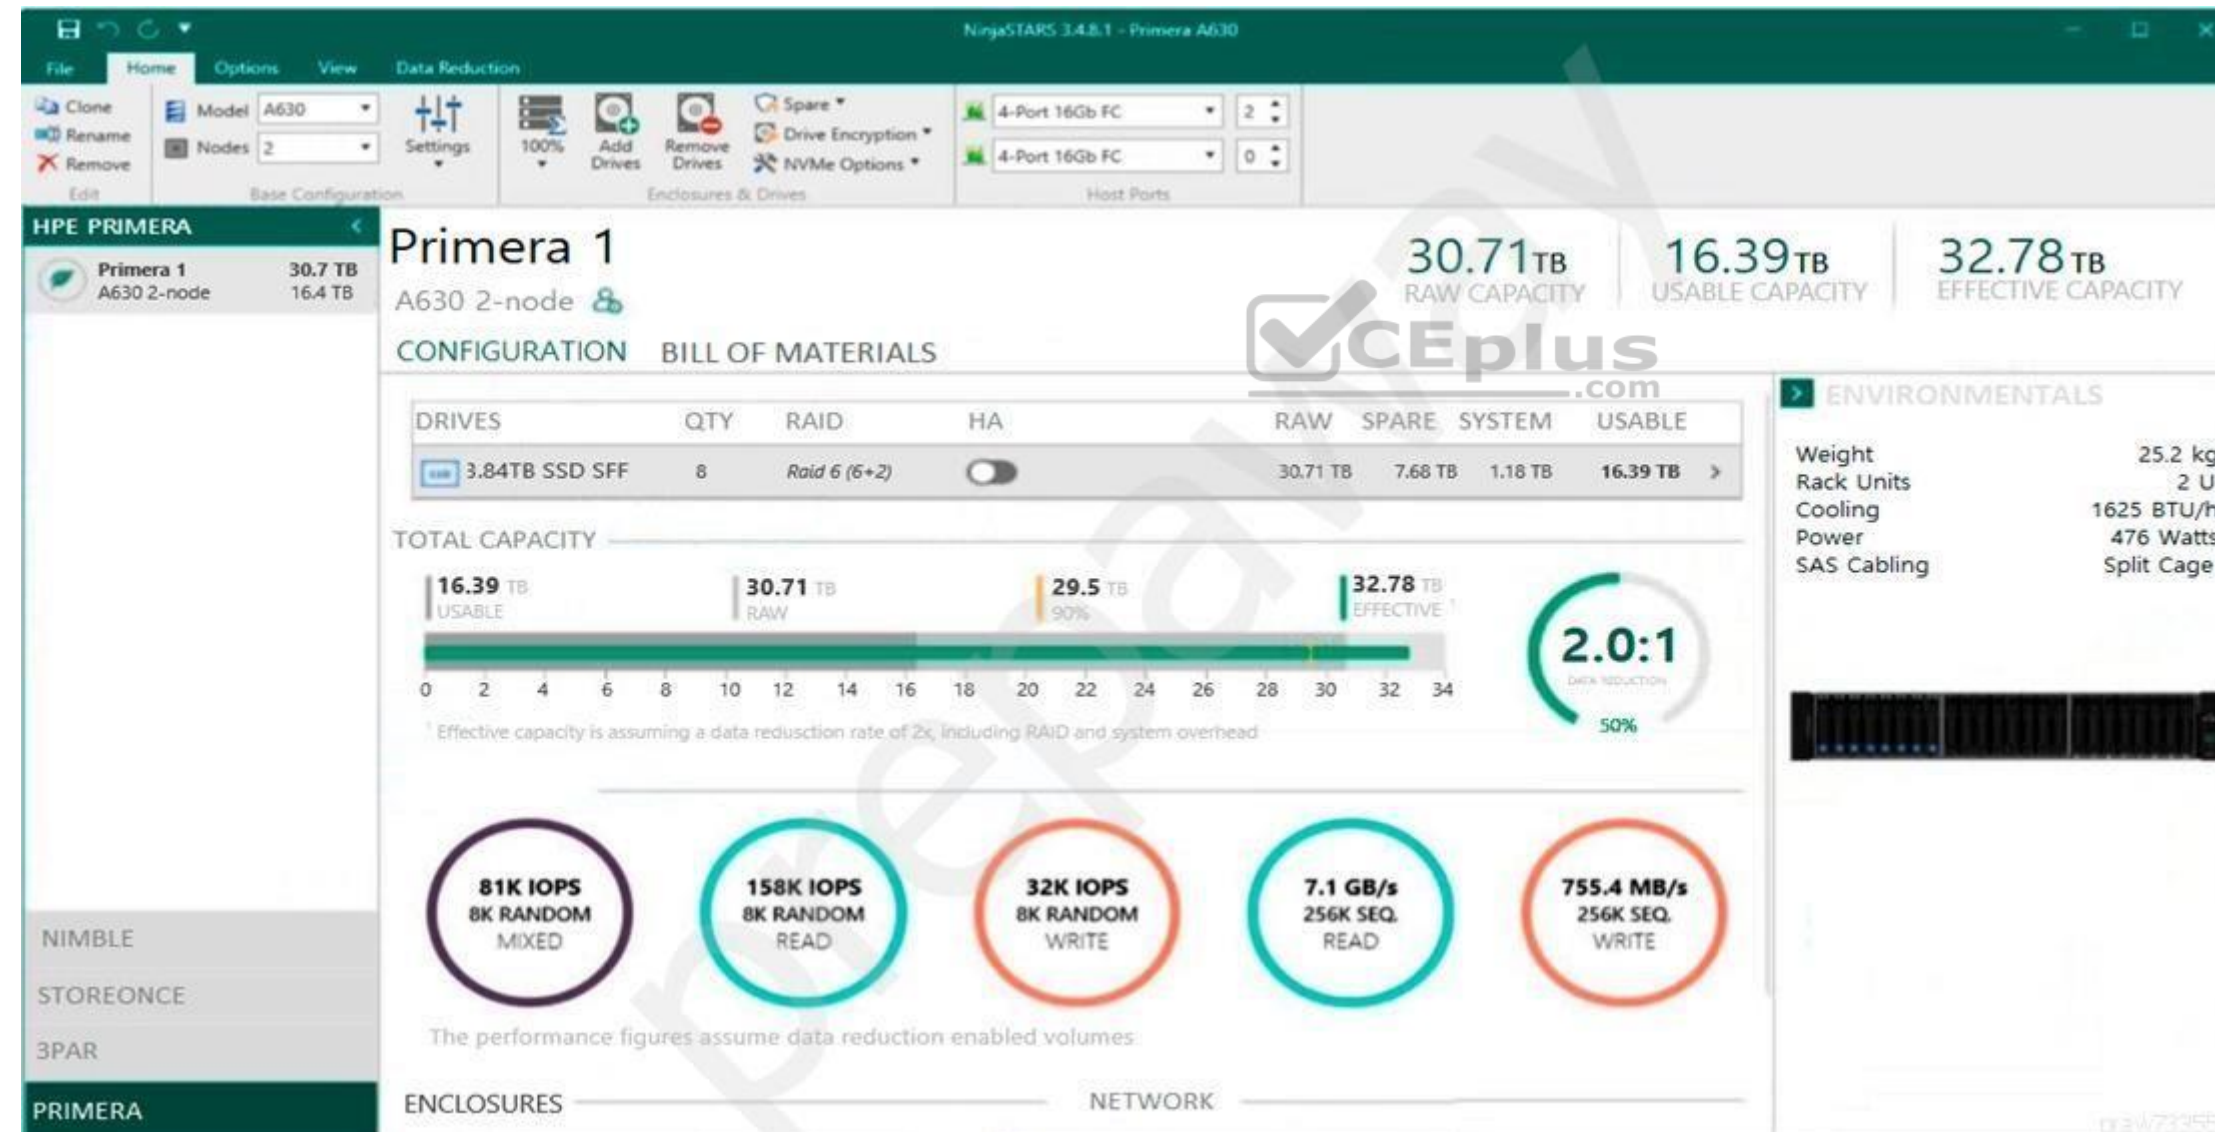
NinjaSTARS 3.4.8.1 - Primera A630

File Home Options View Data Reduction

Clone
Rename
Remove
Edit

Model A630
Nodes 2
Settings
Base Configuration

100%
Add Drives
Remove Drives
Spare
Drive Encryption
NVMe Options
Enclosures & Drives

4-Port 16Gb FC 2
4-Port 16Gb FC 0
Host Ports

HPE PRIMERA
Primera 1 30.7 TB
A630 2-node 16.4 TB

Primera 1
A630 2-node

30.71 TB RAW CAPACITY
16.39 TB USABLE CAPACITY
32.78 TB EFFECTIVE CAPACITY

CEplus .com

CONFIGURATION BILL OF MATERIALS

| DRIVES | QTY | RAID | HA | RAW | SPARE | SYSTEM | USABLE |
|---|---|---|---|---|---|---|---|
| 3.84TB SSD SFF | 8 | Raid 6 (6+2) | | 30.71 TB | 7.68 TB | 1.18 TB | 16.39 TB |

TOTAL CAPACITY

16.39 TB USABLE
30.71 TB RAW
29.5 TB 90%
32.78 TB EFFECTIVE

0 2 4 6 8 10 12 14 16 18 20 22 24 26 28 30 32 34

Effective capacity is assuming a data reduction rate of 2x, including RAID and system overhead

2.0:1
DATA REDUCTION
50%

81K IOPS 8K RANDOM MIXED
158K IOPS 8K RANDOM READ
32K IOPS 8K RANDOM WRITE
7.1 GB/s 256K SEQ. READ
755.4 MB/s 256K SEQ. WRITE

The performance figures assume data reduction enabled volumes

ENCLOSURES NETWORK

ENVIRONMENTALS
Weight 25.2 kg
Rack Units 2 U
Cooling 1625 BTU/h
Power 476 Watts
SAS Cabling Split Cage

NIMBLE
STOREONCE
3PAR
PRIMERA